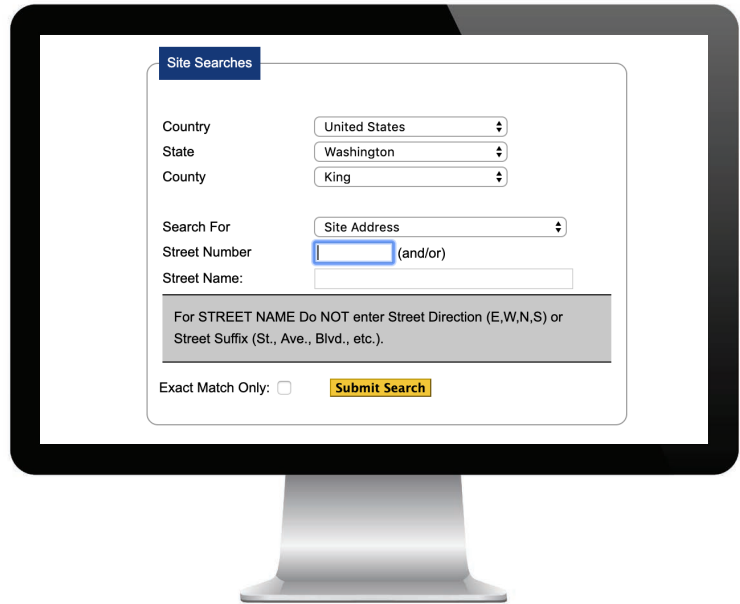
Site Searches

Country United States
State Washington
County King

Search For Site Address
Street Number (and/or)
Street Name:

For STREET NAME Do NOT enter Street Direction (E,W,N,S) or Street Suffix (St., Ave., Blvd., etc.).

Exact Match Only: Submit Search